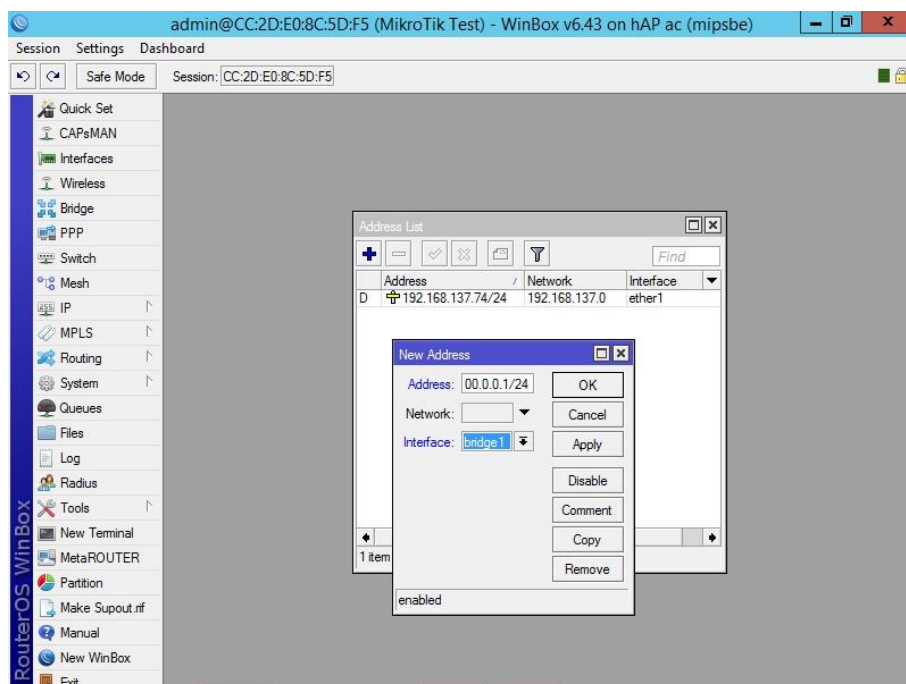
admin@CC:2D:E0:8C:5D:F5 (MikroTik Test) - WinBox v6.43 on hAP ac (mipsbe)

Session Settings Dashboard

Safe Mode Session: CC:2D:E0:8C:5D:F5

Quick Set
CAPsMAN
Interfaces
Wireless
Bridge
PPP
Switch
Mesh
IP
MPLS
Routing
System
Queues
Files
Log
Radius
Tools
New Terminal
MetaROUTER
Partition
Make Supout.rif
Manual
New WinBox
Exit

RouterOS WinBox

Address List

Find

| | Address | Network | Interface |
|---|---|---|---|
| D | 192.168.137.74/24 | 192.168.137.0 | ether1 |

1 item

New Address

Address: 00.0.0.1/24
Network:
Interface: bridge1

OK
Cancel
Apply
Disable
Comment
Copy
Remove

enabled